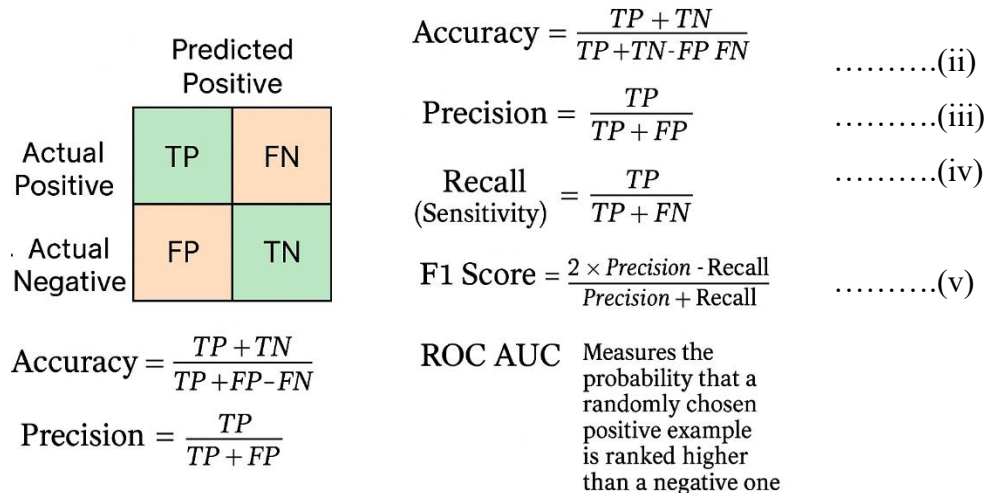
Predicted Positive

|  |  |  |
|---|---|---|
| Actual Positive | TP | FN |
| Actual Negative | FP | TN |

Accuracy $= \frac{TP + TN}{TP + FP - FN}$

Precision $= \frac{TP}{TP + FP}$

Accuracy $= \frac{TP + TN}{TP + TN - FP\ FN}$ ..........(ii)

Precision $= \frac{TP}{TP + FP}$ ..........(iii)

Recall (Sensitivity) $= \frac{TP}{TP + FN}$ ..........(iv)

F1 Score $= \frac{2 \times Precision - \text{Recall}}{Precision + \text{Recall}}$ ..........(v)

ROC AUC Measures the probability that a randomly chosen positive example is ranked higher than a negative one